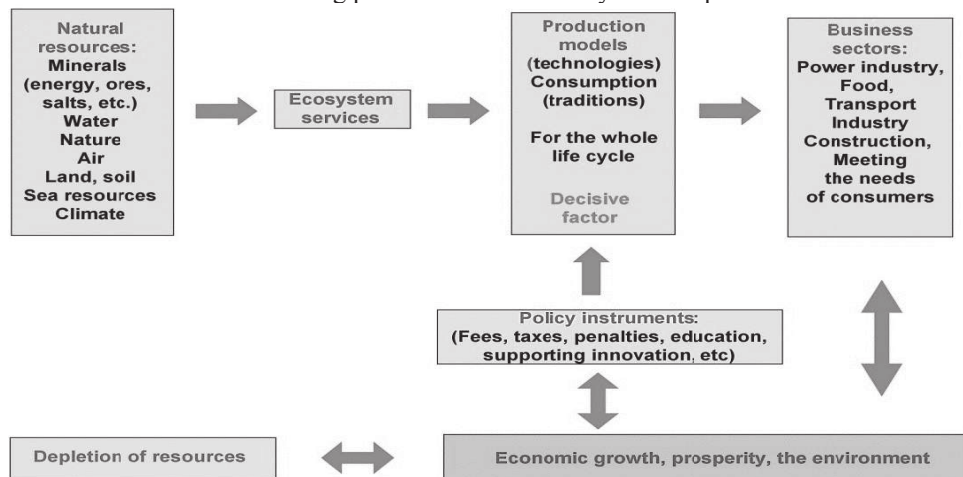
Natural resources:
Minerals (energy, ores, salts, etc.)
Water
Nature
Air
Land, soil
Sea resources
Climate

Ecosystem services

Production models (technologies)
Consumption (traditions)

For the whole life cycle

Decisive factor

Business sectors:
Power industry,
Food,
Transport
Industry
Construction,
Meeting the needs of consumers

Policy instruments:
(Fees, taxes, penalties, education, supporting innovation, etc)

Depletion of resources

Economic growth, prosperity, the environment